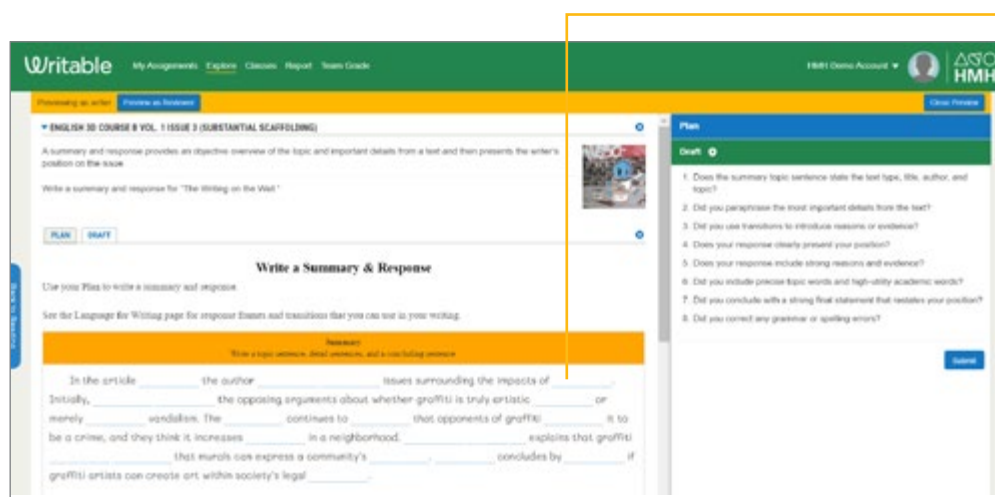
Writable My Assignments Explore Classes Report Team Grade

HMH Demo Account ▾

HMH

Previewing as writer Preview as Reviewer

Close Preview

▾ ENGLISH 3D COURSE B VOL. 1 ISSUE 3 (SUBSTANTIAL SCAFFOLDING)

A summary and response provides an objective overview of the topic and important details from a text and then presents the writer's position on the issue.

Write a summary and response for "The Writing on the Wall."

PLAN DRAFT

Write a Summary & Response

Use your Plan to write a summary and response.

See the Language for Writing page for response frames and transitions that you can use in your writing.

Summary
Write a topic sentence, detail sentences, and a concluding sentence.

In the article _______ the author _______ issues surrounding the impacts of _______. Initially, _______ the opposing arguments about whether graffiti is truly artistic _______ or merely _______ vandalism. The _______ continues to _______ that opponents of graffiti _______ it to be a crime, and they think it increases _______ in a neighborhood. _______ explains that graffiti _______ that murals can express a community's _______. _______ concludes by _______ if graffiti artists can create art within society's legal _______.

Back to Section

Plan

Draft

1. Does the summary topic sentence state the text type, title, author, and topic?
2. Did you paraphrase the most important details from the text?
3. Did you use transitions to introduce reasons or evidence?
4. Does your response clearly present your position?
5. Does your response include strong reasons and evidence?
6. Did you include precise topic words and high-utility academic words?
7. Did you conclude with a strong final statement that restates your position?
8. Did you correct any grammar or spelling errors?

Submit